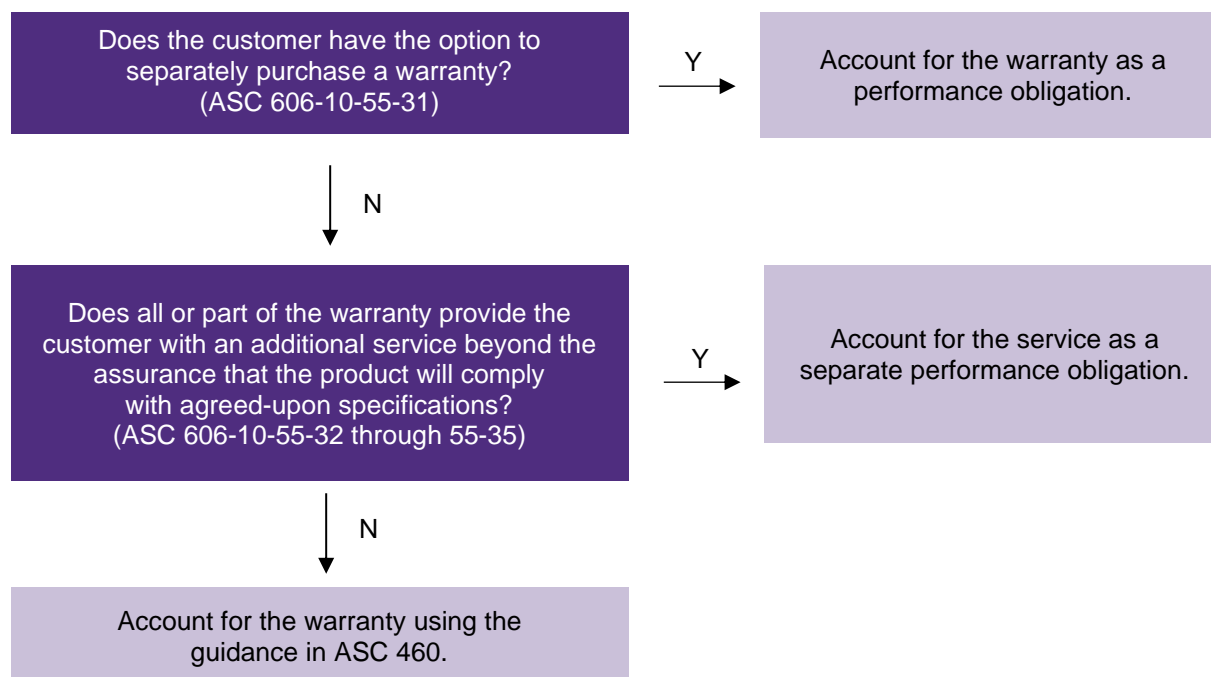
Does the customer have the option to separately purchase a warranty? (ASC 606-10-55-31)

Y

Account for the warranty as a performance obligation.

N

Does all or part of the warranty provide the customer with an additional service beyond the assurance that the product will comply with agreed-upon specifications? (ASC 606-10-55-32 through 55-35)

Y

Account for the service as a separate performance obligation.

N

Account for the warranty using the guidance in ASC 460.